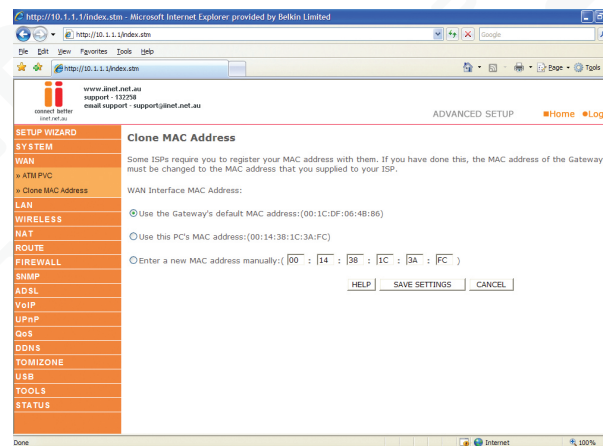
http://10.1.1.1/index.stm - Microsoft Internet Explorer provided by Belkin Limited

http://10.1.1.1/index.stm

Google

File Edit View Favorites Tools Help

http://10.1.1.1/index.stm

Page Tools

connect better
iinet.net.au

www.iinet.net.au
support - 132258
email support - support@iinet.net.au

ADVANCED SETUP

Home Log

SETUP WIZARD
SYSTEM
WAN
» ATM PVC
» Clone MAC Address
LAN
WIRELESS
NAT
ROUTE
FIREWALL
SNMP
ADSL
VoIP
UPnP
QoS
DDNS
TOMIZONE
USB
TOOLS
STATUS

Clone MAC Address

Some ISPs require you to register your MAC address with them. If you have done this, the MAC address of the Gateway must be changed to the MAC address that you supplied to your ISP.

WAN Interface MAC Address:

Use the Gateway's default MAC address:(00:1C:DF:06:4B:86)

Use this PC's MAC address:(00:14:38:1C:3A:FC)

Enter a new MAC address manually:( 00 : 14 : 38 : 1C : 3A : FC )

HELP SAVE SETTINGS CANCEL

Done

Internet

100%